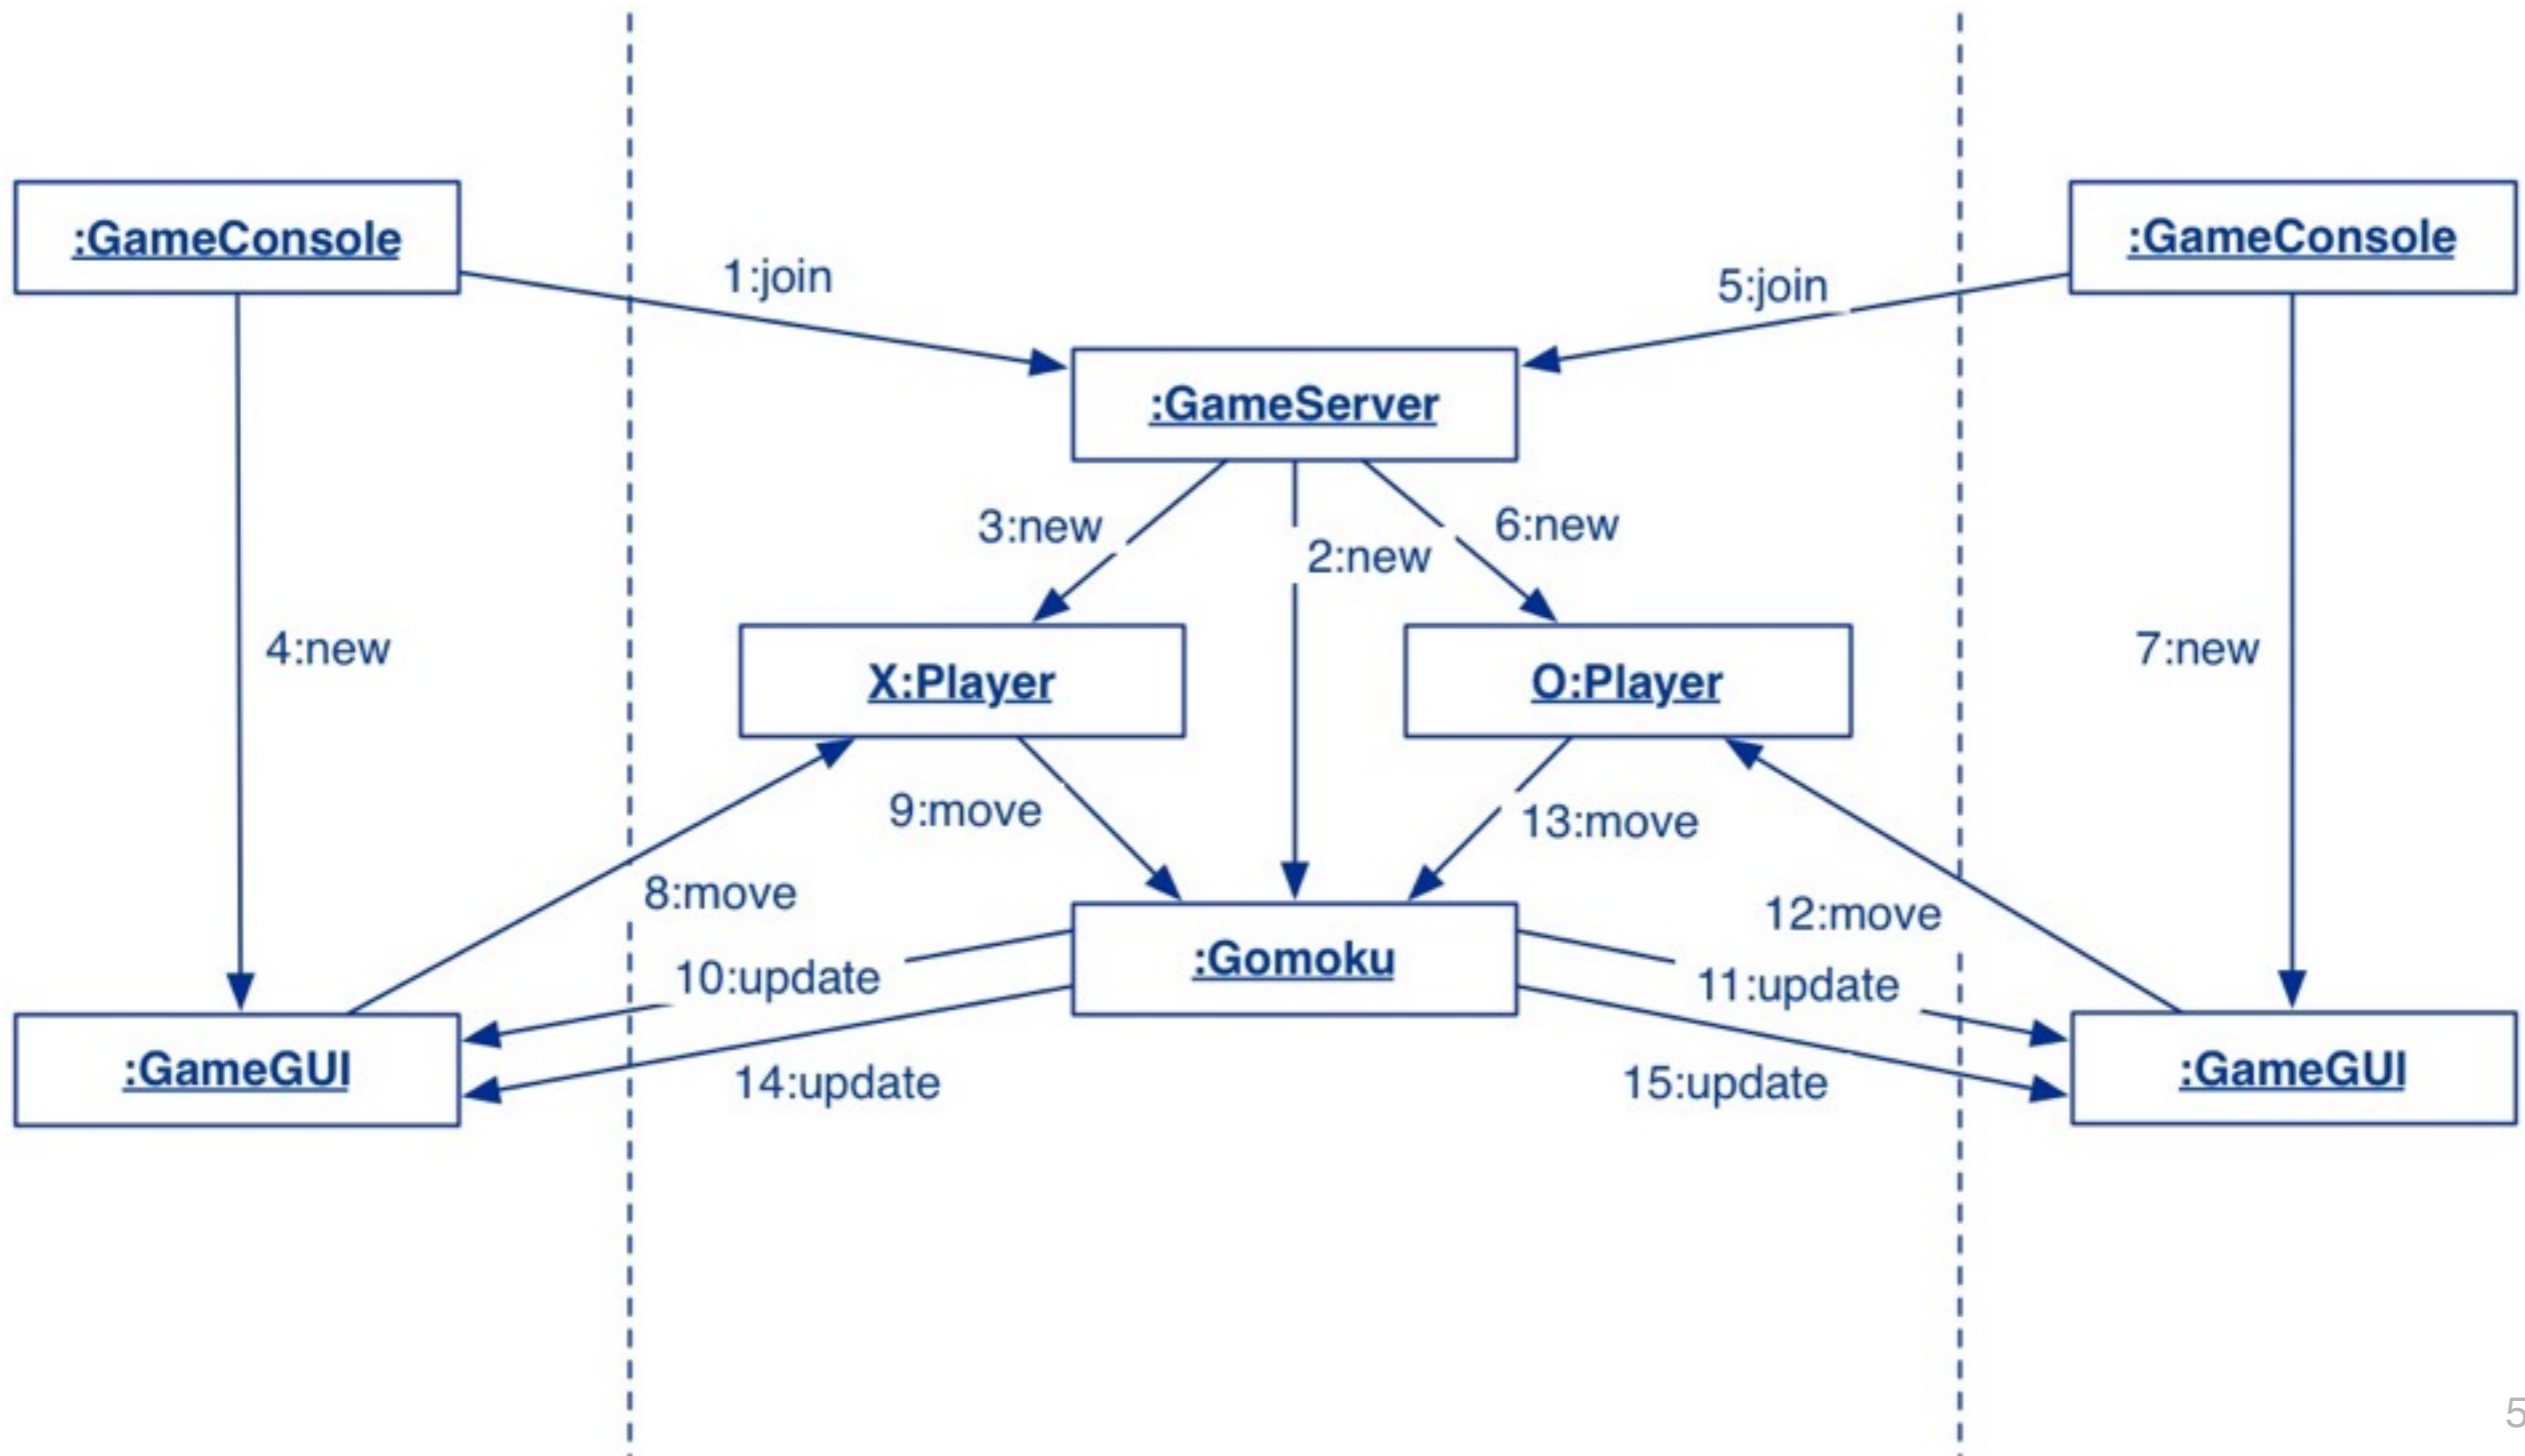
:GameConsole

1:join

5:join

:GameConsole

:GameServer

3:new

2:new

6:new

4:new

X:Player

O:Player

7:new

9:move

13:move

8:move

12:move

:Gomoku

10:update

11:update

:GameGUI

14:update

15:update

:GameGUI

5